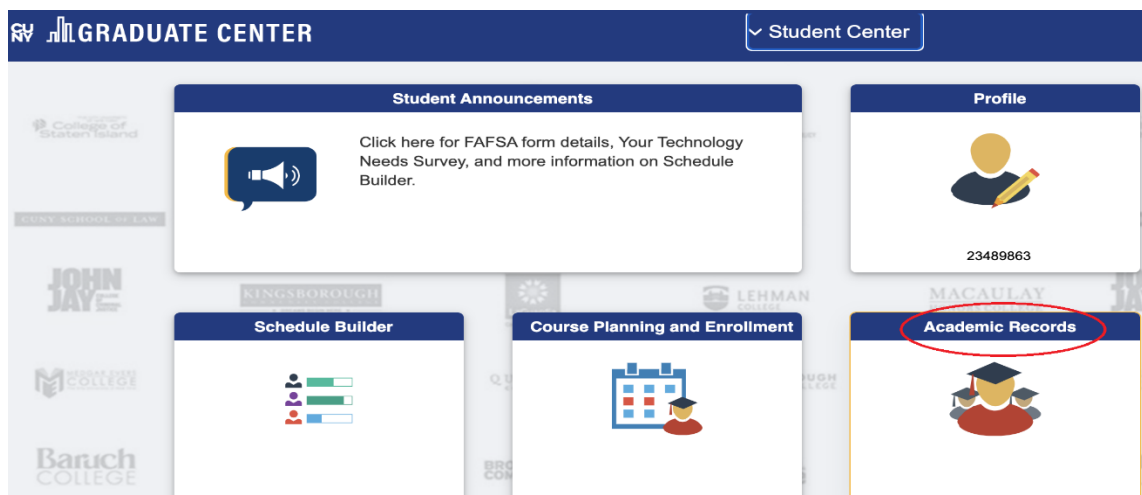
CU NY GRADUATE CENTER

Student Center

Student Announcements

Click here for FAFSA form details, Your Technology Needs Survey, and more information on Schedule Builder.

Profile

23489863

College of Staten Island

CUNY SCHOOL OF LAW

JOHN JAY

KINGSBOROUGH

LEHMAN

MACAULAY

Schedule Builder

Course Planning and Enrollment

Academic Records

MEDGAR EVERS COLLEGE

Baruch COLLEGE